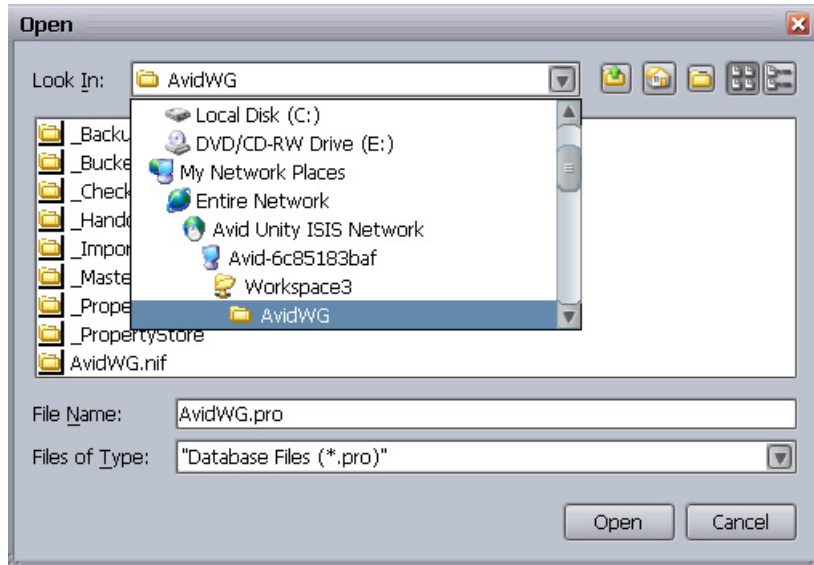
Open

Look In: AvidWG

Local Disk (C:)
DVD/CD-RW Drive (E:)
My Network Places
Entire Network
Avid Unity ISIS Network
Avid-6c85183baf
Workspace3
AvidWG

_Backu
_Bucke
_Check
_Hando
_Impor
_Maste
_Prope
_PropertyStore
AvidWG.nif

File Name: AvidWG.pro
Files of Type: "Database Files (*.pro)"

Open
Cancel